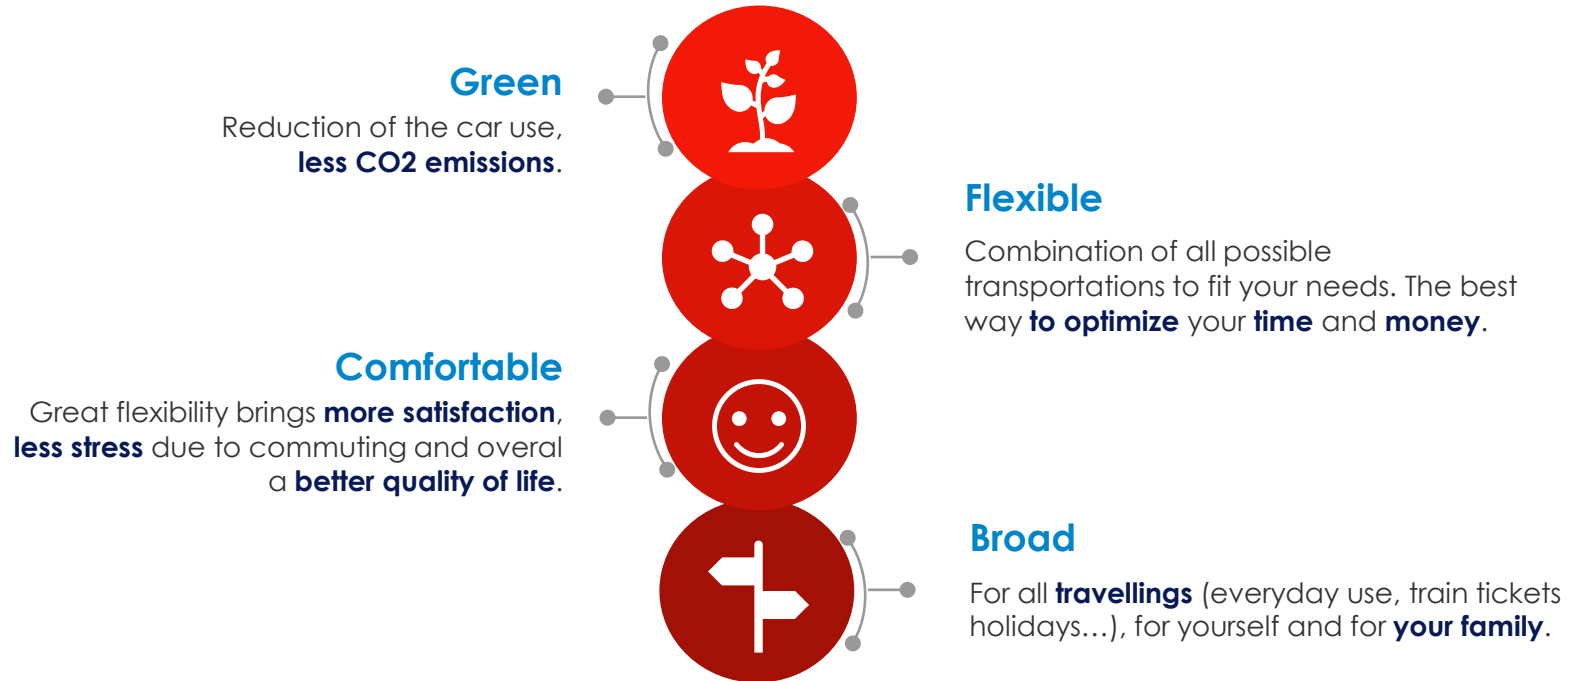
Green
Reduction of the car use, less CO2 emissions.

Flexible
Combination of all possible transportations to fit your needs. The best way to optimize your time and money.

Comfortable
Great flexibility brings more satisfaction, less stress due to commuting and overal a better quality of life.

Broad
For all travellings (everyday use, train tickets holidays…), for yourself and for your family.